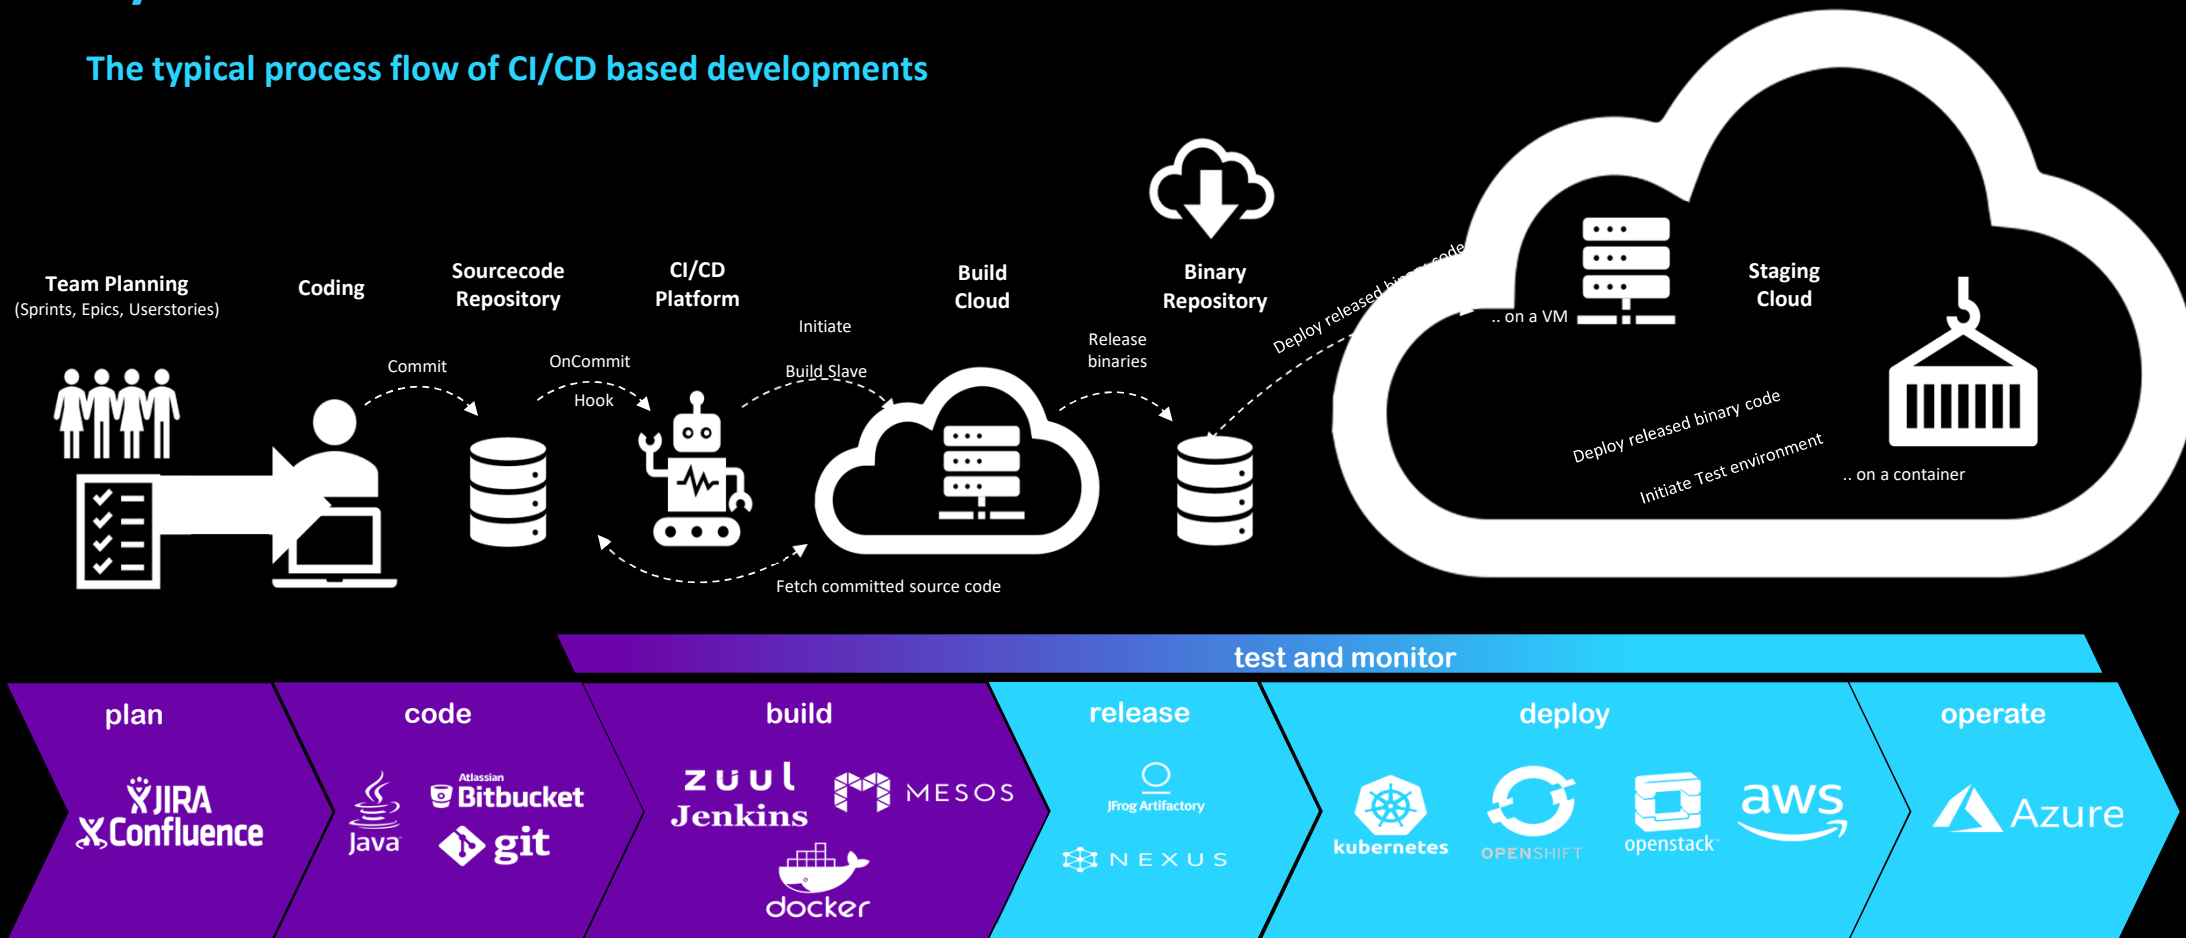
The typical process flow of CI/CD based developments

Team Planning
(Sprints, Epics, Userstories)

Coding

Sourcecode Repository

CI/CD Platform

Build Cloud

Binary Repository

Staging Cloud

Commit

OnCommit
Hook

Initiate
Build Slave

Release binaries

Deploy released binary code

.. on a VM

Deploy released binary code

Initiate Test environment

.. on a container

Fetch committed source code

test and monitor

plan

JIRA
Confluence

code

Java

Atlassian
Bitbucket

git

build

zuul
Jenkins

MESOS

docker

release

JFrog Artifactory

NEXUS

deploy

kubernetes

OPENSHIFT

openstack

aws

operate

Azure